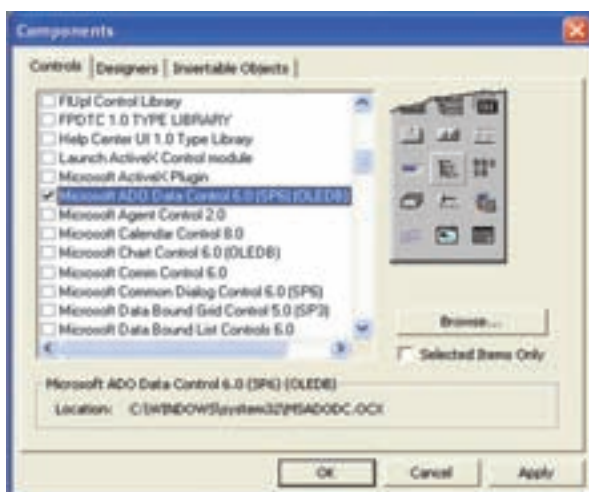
Components

Controls | Designers | Insertable Objects

FlUpl Control Library
FPDTC 1.0 TYPE LIBRARY
Help Center UI 1.0 Type Library
Launch ActiveX Control module
Microsoft ActiveX Plugin
Microsoft ADO Data Control 6.0 (SP6) (OLEDB)
Microsoft Agent Control 2.0
Microsoft Calendar Control 8.0
Microsoft Chart Control 6.0 (OLEDB)
Microsoft Comm Control 6.0
Microsoft Common Dialog Control 6.0 (SP6)
Microsoft Data Bound Grid Control 5.0 (SP3)
Microsoft Data Bound List Controls 6.0

Browse...

Selected Items Only

Microsoft ADO Data Control 6.0 (SP6) (OLEDB)

Location: C:\WINDOWS\system32\MSADODC.OCX

OK

Cancel

Apply